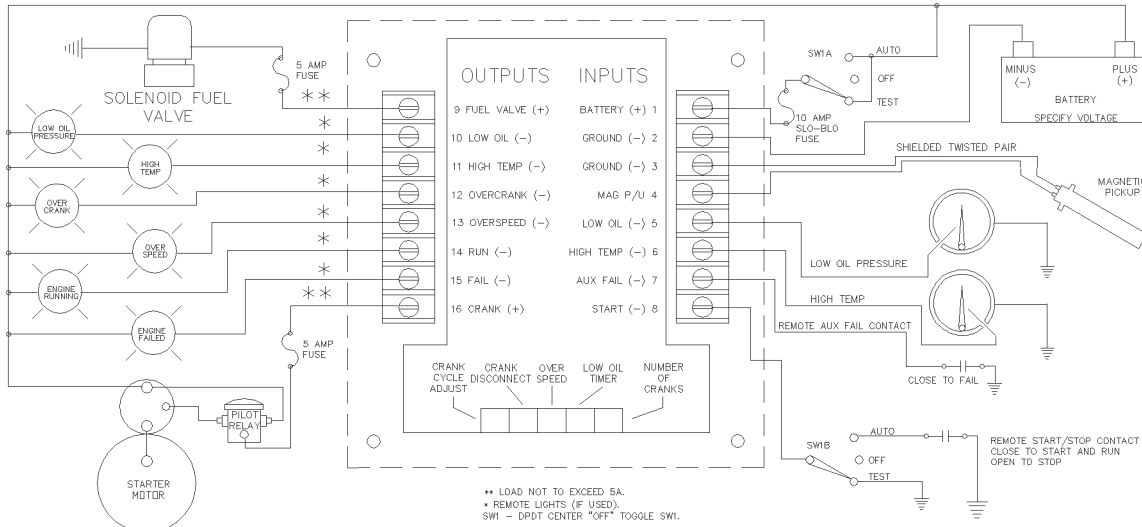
SOLENOID FUEL VALVE

5 AMP FUSE

LOW OIL PRESSURE

HIGH TEMP

OVER CRANK

OVER SPEED

ENGINE RUNNING

ENGINE FAILED

5 AMP FUSE

PILOT RELAY

STARTER MOTOR

OUTPUTS INPUTS

9 FUEL VALVE (+)
10 LOW OIL (–)
11 HIGH TEMP (–)
12 OVERCRANK (–)
13 OVERSPEED (–)
14 RUN (–)
15 FAIL (–)
16 CRANK (+)

BATTERY (+) 1
GROUND (–) 2
GROUND (–) 3
MAG P/U 4
LOW OIL (–) 5
HIGH TEMP (–) 6
AUX FAIL (–) 7
START (–) 8

CRANK CYCLE ADJUST
CRANK DISCONNECT
OVER SPEED
LOW OIL TIMER
NUMBER OF CRANKS

SW1A AUTO OFF TEST

10 AMP SLO-BLO FUSE

MINUS (–)
PLUS (+)
BATTERY
SPECIFY VOLTAGE

SHIELDED TWISTED PAIR

MAGNETIC PICKUP

LOW OIL PRESSURE

HIGH TEMP

REMOTE AUX FAIL CONTACT

CLOSE TO FAIL

SW1B AUTO OFF TEST

REMOTE START/STOP CONTACT CLOSE TO START AND RUN OPEN TO STOP

** LOAD NOT TO EXCEED 5A.
* REMOTE LIGHTS (IF USED).
SW1 – DPDT CENTER "OFF" TOGGLE SW1.